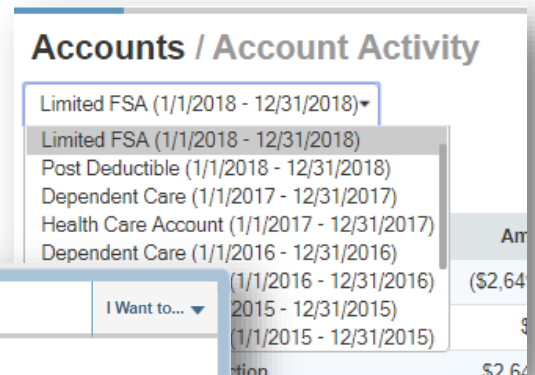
Accounts / Account Activity

Limited FSA (1/1/2018 - 12/31/2018)

Limited FSA (1/1/2018 - 12/31/2018)
Post Deductible (1/1/2018 - 12/31/2018)
Dependent Care (1/1/2017 - 12/31/2017)
Health Care Account (1/1/2017 - 12/31/2017)
Dependent Care (1/1/2016 - 12/31/2016)
(1/1/2016 - 12/31/2016)
2015 - 12/31/2015)
(1/1/2015 - 12/31/2015)

I Want to...

Am
($2,64
$
ction
$2,64